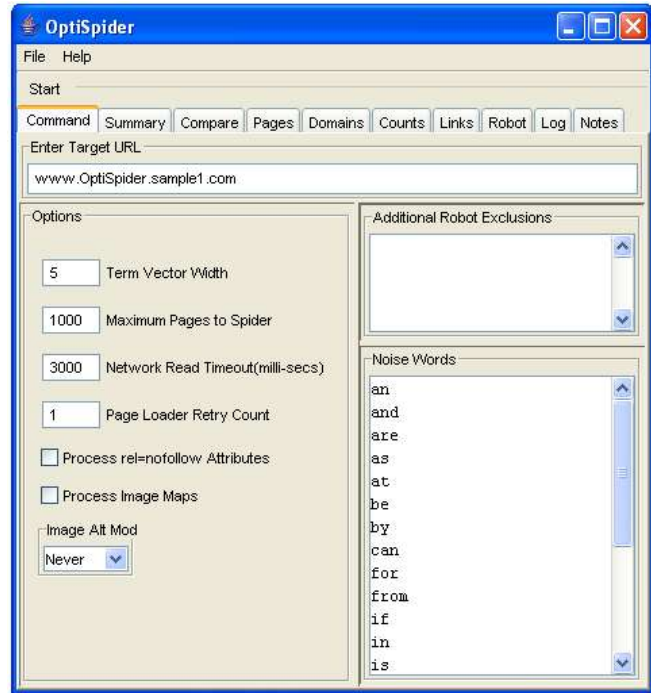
OptiSpider

File Help

Start

Command Summary Compare Pages Domains Counts Links Robot Log Notes

Enter Target URL

www.OptiSpider.sample1.com

Options

5 Term Vector Width

1000 Maximum Pages to Spider

3000 Network Read Timeout(milli-secs)

1 Page Loader Retry Count

Process rel=nofollow Attributes

Process Image Maps

Image Alt Mod

Never

Additional Robot Exclusions

Noise Words

an
and
are
as
at
be
by
can
for
from
if
in
is